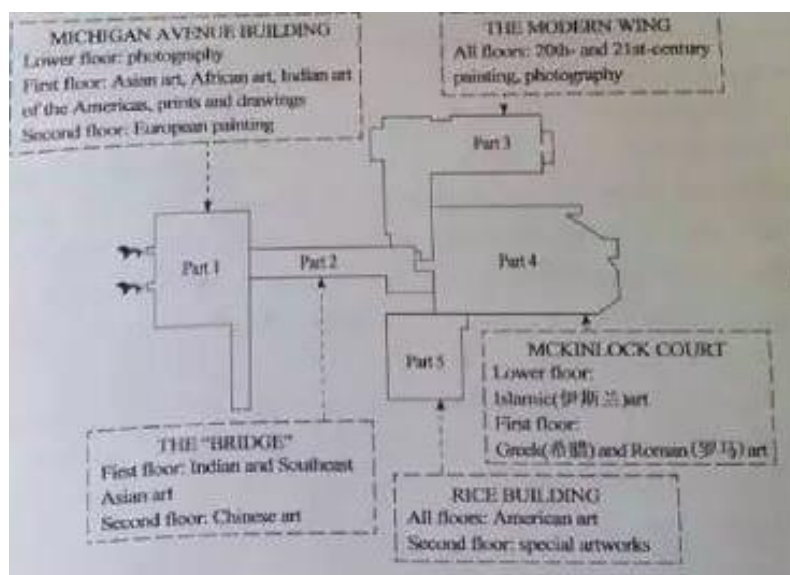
MICHIGAN AVENUE BUILDING
Lower floor: photography
First floor: Asian art, African art, Indian art of the Americas, prints and drawings
Second floor: European painting

THE MODERN WING
All floors: 20th- and 21st-century painting, photography

Part 3

Part 1

Part 2

Part 4

Part 5

MCKINLOCK COURT
Lower floor:
Islamic(伊斯兰)art
First floor:
Greek(希腊) and Roman (罗马) art

THE "BRIDGE"
First floor: Indian and Southeast Asian art
Second floor: Chinese art

RICE BUILDING
All floors: American art
Second floor: special artworks